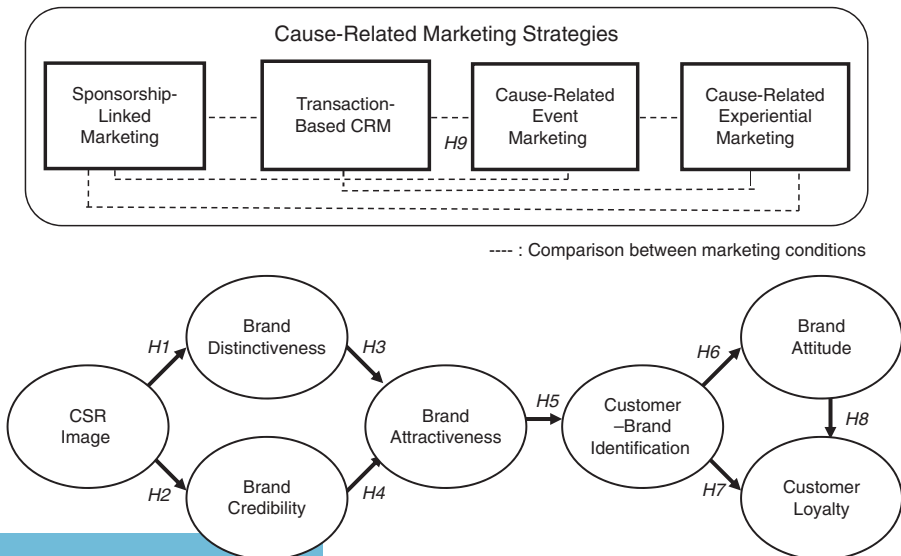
Cause-Related Marketing Strategies

Sponsorship-Linked Marketing

Transaction-Based CRM

H9

Cause-Related Event Marketing

Cause-Related Experiential Marketing

---- : Comparison between marketing conditions

CSR Image

H1

Brand Distinctiveness

H2

Brand Credibility

H3

H4

Brand Attractiveness

H5

Customer –Brand Identification

H6

Brand Attitude

H8

H7

Customer Loyalty